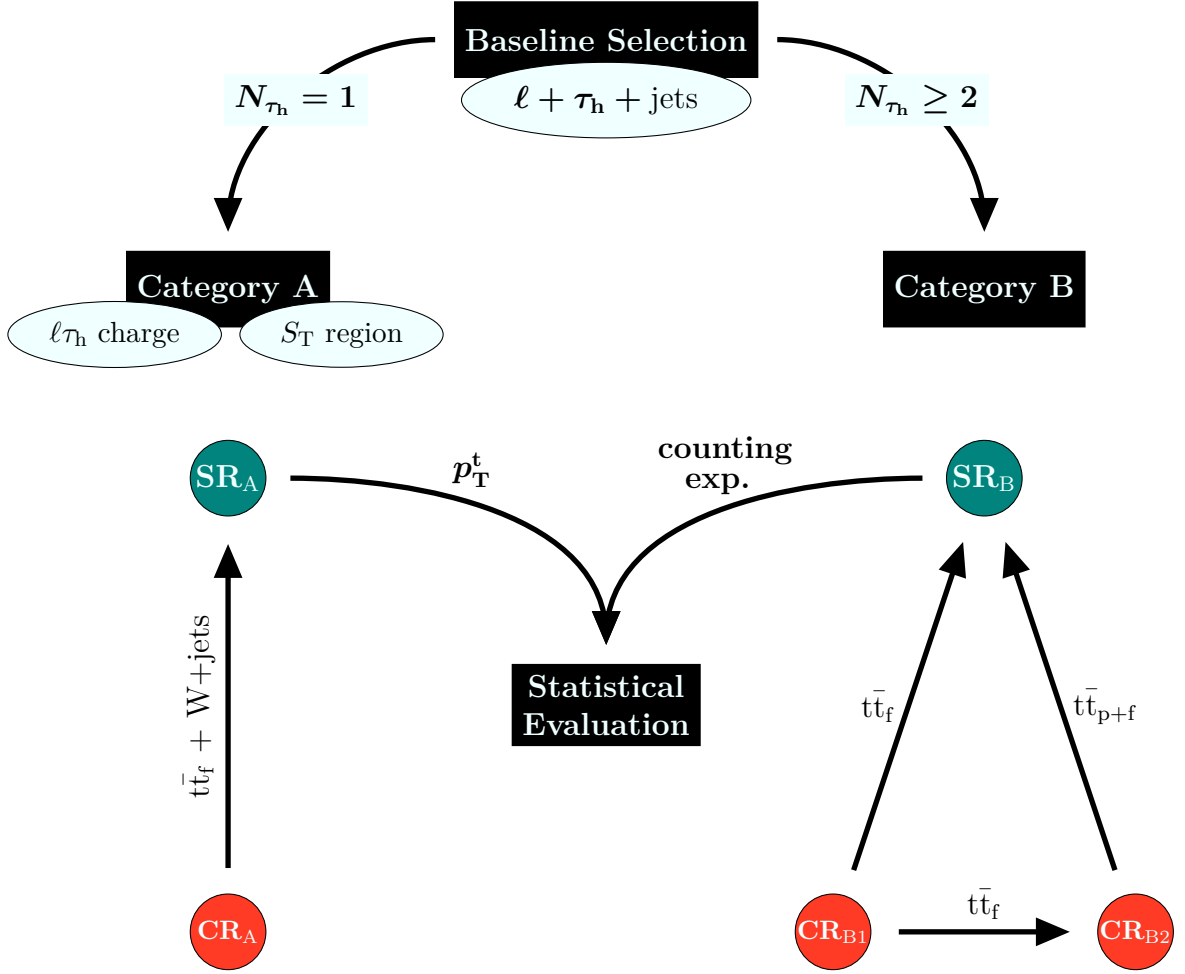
Baseline Selection

$\ell + \tau_h +$ jets

$N_{\tau_h} = 1$

$N_{\tau_h} \geq 2$

Category A

$\ell\tau_h$ charge

$S_T$ region

Category B

$SR_A$

$p_T^t$

counting exp.

$SR_B$

$t\bar{t}_f$ + W+jets

Statistical Evaluation

$t\bar{t}_f$

$t\bar{t}_{p+f}$

$CR_A$

$CR_{B1}$

$t\bar{t}_f$

$CR_{B2}$